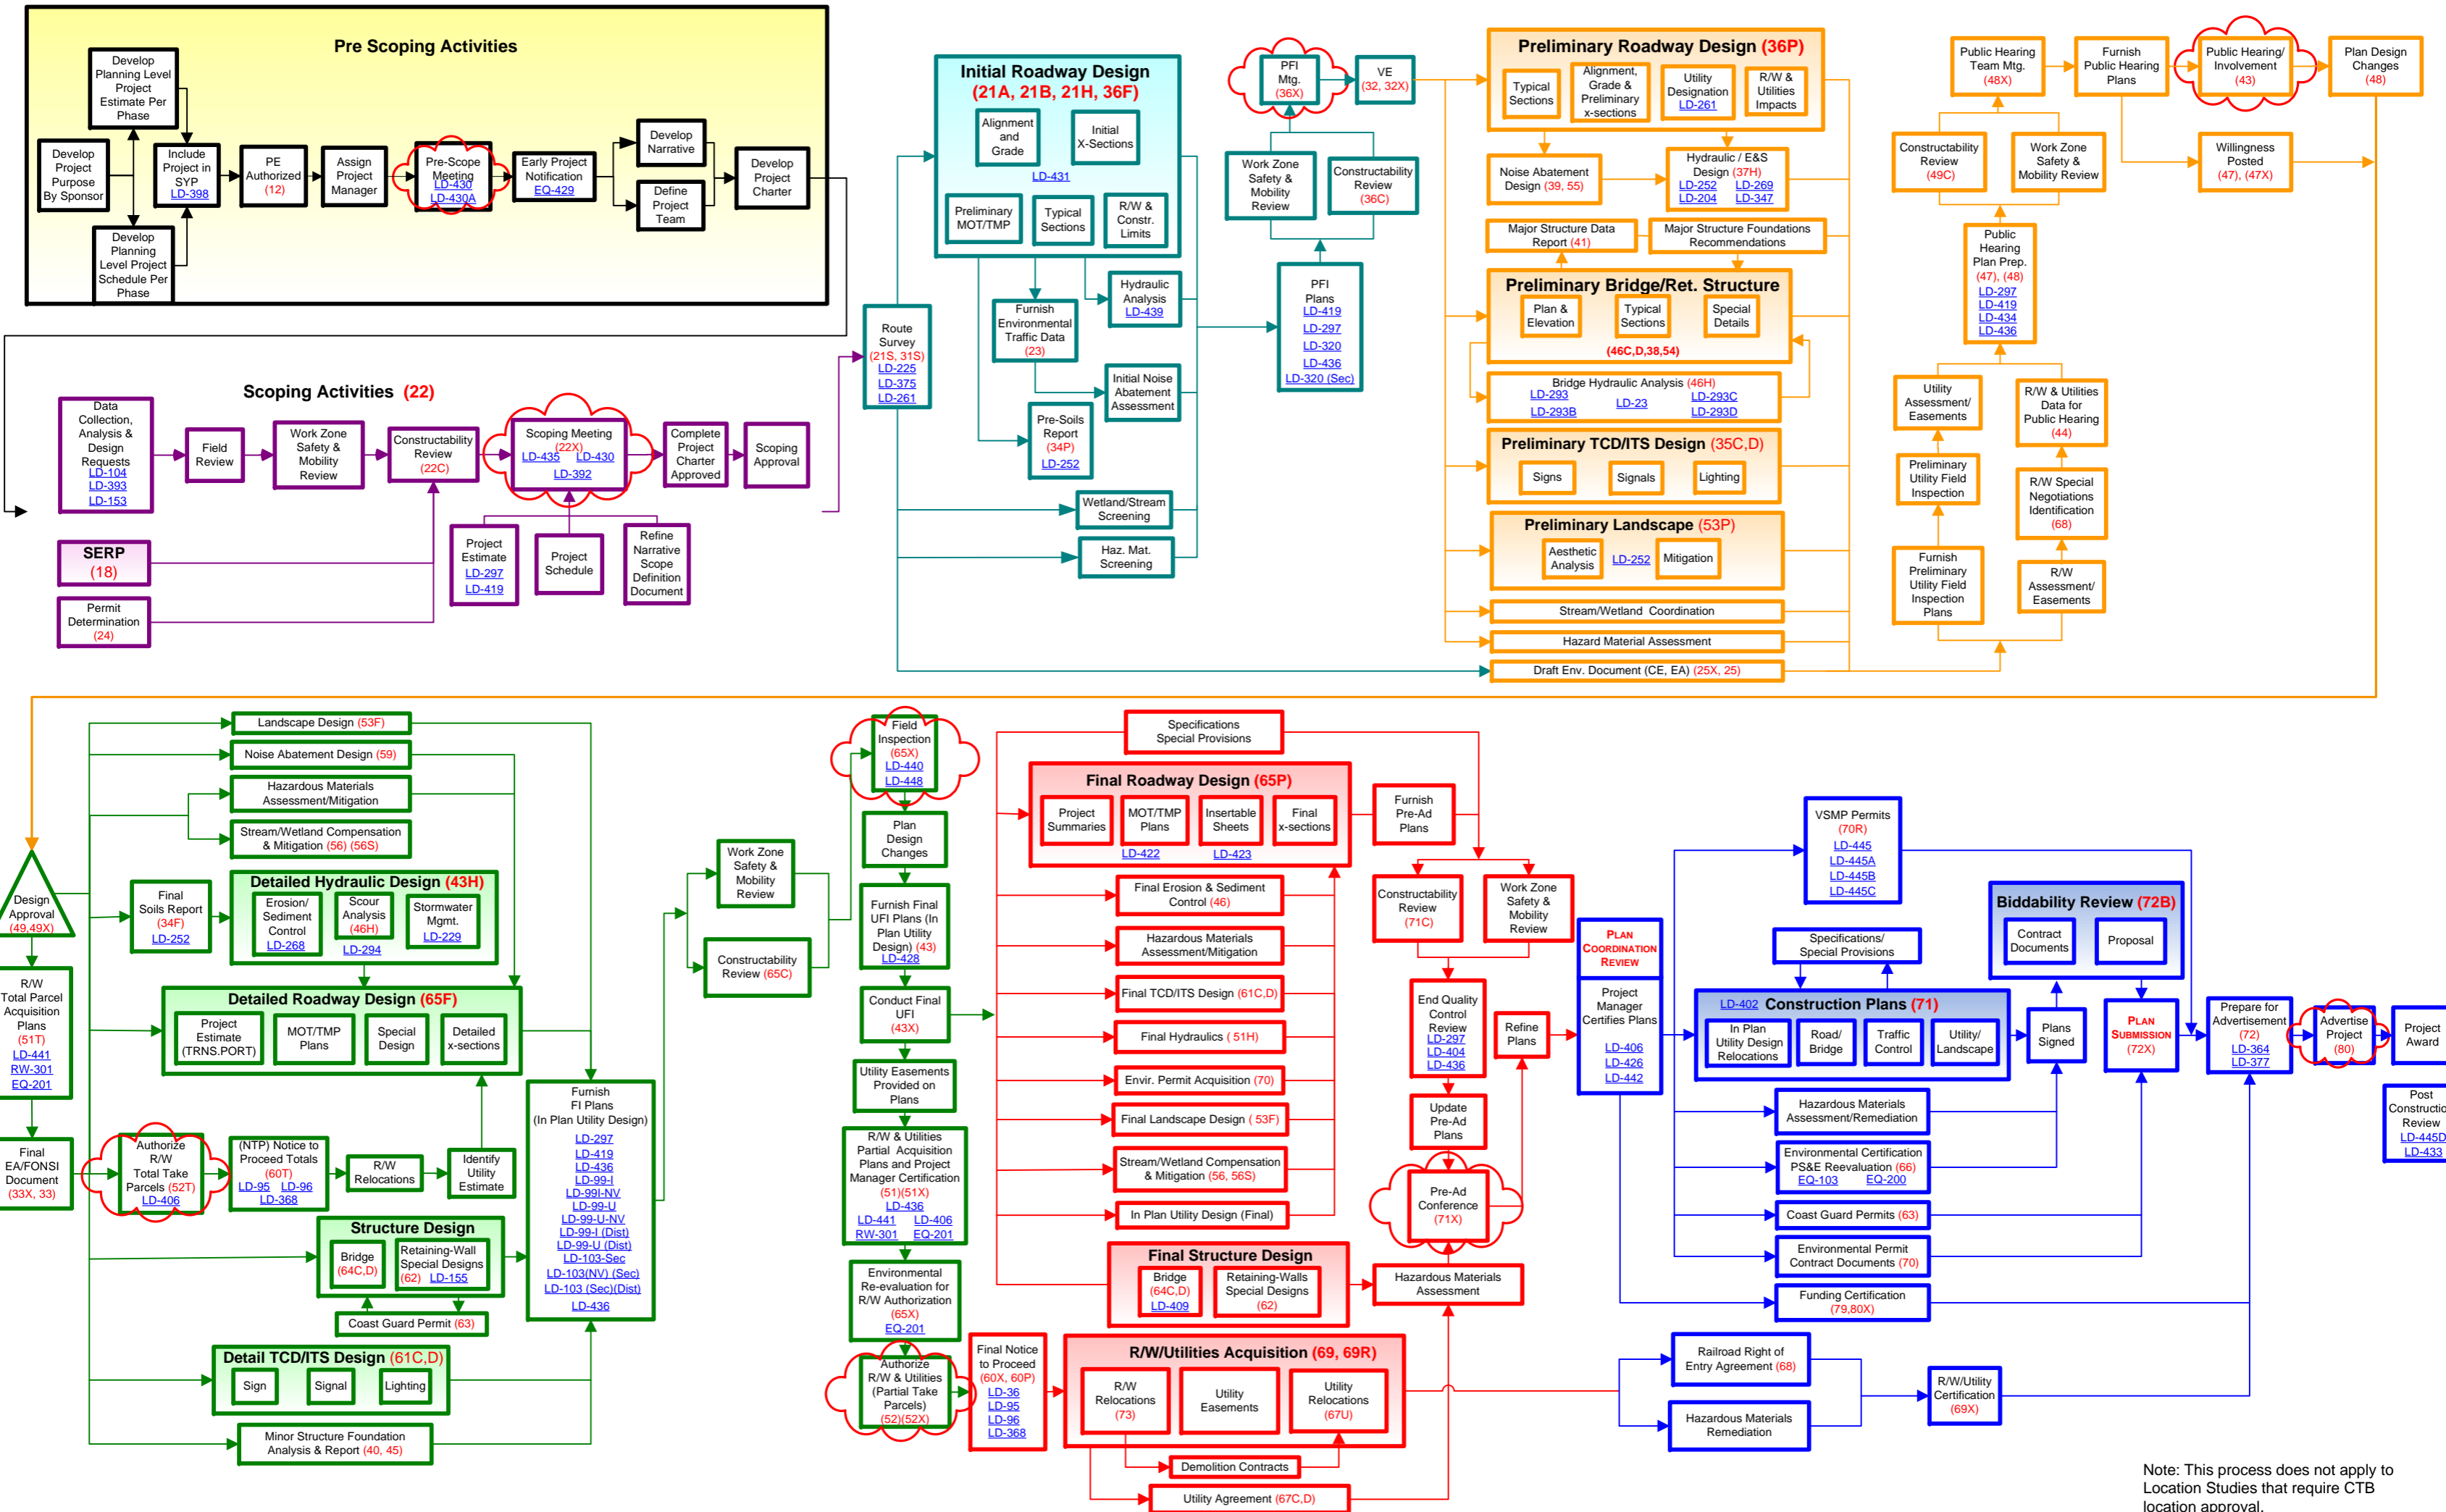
Pre Scoping Activities

Develop Planning Level Project Estimate Per Phase

Develop Project Purpose By Sponsor

Include Project in SYP LD-398

Develop Planning Level Project Schedule Per Phase

PE Authorized (12)

Assign Project Manager

Pre-Scope Meeting LD-430 LD-430A

Early Project Notification EQ-429

Develop Narrative

Define Project Team

Develop Project Charter

Scoping Activities (22)

Data Collection, Analysis & Design Requests LD-104 LD-393 LD-153

Field Review

Work Zone Safety & Mobility Review

Constructability Review (22C)

Scoping Meeting (22X) LD-435 LD-430 LD-392

Complete Project Charter Approved

Scoping Approval

SERP (18)

Permit Determination (24)

Project Estimate LD-297 LD-419

Project Schedule

Refine Narrative Scope Definition Document

Route Survey (21S, 31S) LD-225 LD-375 LD-261

Initial Roadway Design (21A, 21B, 21H, 36F)

Alignment and Grade

Initial X-Sections

LD-431

Preliminary MOT/TMP

Typical Sections

R/W & Constr. Limits

Furnish Environmental Traffic Data (23)

Hydraulic Analysis LD-439

Initial Noise Abatement Assessment

Pre-Soils Report (34P) LD-252

Wetland/Stream Screening

Haz. Mat. Screening

PFI Mtg. (36X)

VE (32, 32X)

Work Zone Safety & Mobility Review

Constructability Review (36C)

PFI Plans LD-419 LD-297 LD-320 LD-436 LD-320 (Sec)

Preliminary Roadway Design (36P)

Typical Sections

Alignment, Grade & Preliminary x-sections

Utility Designation LD-261

R/W & Utilities Impacts

Noise Abatement Design (39, 55)

Hydraulic / E&S Design (37H) LD-252 LD-269 LD-204 LD-347

Major Structure Data Report (41)

Major Structure Foundations Recommendations

Preliminary Bridge/Ret. Structure

Plan & Elevation

Typical Sections

Special Details

(46C,D,38,54)

Bridge Hydraulic Analysis (46H) LD-293 LD-23 LD-293C LD-293B LD-293D

Preliminary TCD/ITS Design (35C,D)

Signs

Signals

Lighting

Preliminary Landscape (53P)

Aesthetic Analysis

LD-252

Mitigation

Stream/Wetland Coordination

Hazard Material Assessment

Draft Env. Document (CE, EA) (25X, 25)

Public Hearing Team Mtg. (48X)

Furnish Public Hearing Plans

Public Hearing/ Involvement (43)

Plan Design Changes (48)

Constructability Review (49C)

Work Zone Safety & Mobility Review

Willingness Posted (47), (47X)

Public Hearing Plan Prep. (47), (48) LD-297 LD-419 LD-434 LD-436

Utility Assessment/ Easements

R/W & Utilities Data for Public Hearing (44)

Preliminary Utility Field Inspection

R/W Special Negotiations Identification (68)

Furnish Preliminary Utility Field Inspection Plans

R/W Assessment/ Easements

Design Approval (49,49X)

R/W Total Parcel Acquisition Plans (51T) LD-441 RW-301 EQ-201

Final EA/FONSI Document (33X, 33)

Landscape Design (53F)

Noise Abatement Design (59)

Hazardous Materials Assessment/Mitigation

Stream/Wetland Compensation & Mitigation (56) (56S)

Final Soils Report (34F) LD-252

Detailed Hydraulic Design (43H)

Erosion/ Sediment Control LD-268

Scour Analysis (46H) LD-294

Stormwater Mgmt. LD-229

Detailed Roadway Design (65F)

Project Estimate (TRNS.PORT)

MOT/TMP Plans

Special Design

Detailed x-sections

Authorize R/W Total Take Parcels (52T) LD-406

(NTP) Notice to Proceed Totals (60T) LD-95 LD-96 LD-368

R/W Relocations

Identify Utility Estimate

Structure Design

Bridge (64C,D)

Retaining-Wall Special Designs (62) LD-155

Coast Guard Permit (63)

Detail TCD/ITS Design (61C,D)

Sign

Signal

Lighting

Minor Structure Foundation Analysis & Report (40, 45)

Furnish FI Plans (In Plan Utility Design) LD-297 LD-419 LD-436 LD-99-I LD-99I-NV LD-99-U LD-99-U-NV LD-99-I (Dist) LD-99-U (Dist) LD-103-Sec LD-103(NV) (Sec) LD-103 (Sec)(Dist) LD-436

Work Zone Safety & Mobility Review

Constructability Review (65C)

Field Inspection (65X) LD-440 LD-448

Plan Design Changes

Furnish Final UFI Plans (In Plan Utility Design) (43) LD-428

Conduct Final UFI (43X)

Utility Easements Provided on Plans

R/W & Utilities Partial Acquisition Plans and Project Manager Certification (51)(51X) LD-436 LD-441 LD-406 RW-301 EQ-201

Environmental Re-evaluation for R/W Authorization (65X) EQ-201

Authorize R/W & Utilities (Partial Take Parcels) (52)(52X)

Final Notice to Proceed (60X, 60P) LD-36 LD-95 LD-96 LD-368

Specifications Special Provisions

Final Roadway Design (65P)

Project Summaries

MOT/TMP Plans

Insertable Sheets

Final x-sections

LD-422

LD-423

Furnish Pre-Ad Plans

Final Erosion & Sediment Control (46)

Hazardous Materials Assessment/Mitigation

Final TCD/ITS Design (61C,D)

Final Hydraulics ( 51H)

Envir. Permit Acquisition (70)

Final Landscape Design ( 53F)

Stream/Wetland Compensation & Mitigation (56, 56S)

In Plan Utility Design (Final)

Final Structure Design

Bridge (64C,D) LD-409

Retaining-Walls Special Designs (62)

R/W/Utilities Acquisition (69, 69R)

R/W Relocations (73)

Utility Easements

Utility Relocations (67U)

Demolition Contracts

Utility Agreement (67C,D)

Constructability Review (71C)

Work Zone Safety & Mobility Review

End Quality Control Review LD-297 LD-404 LD-436

Update Pre-Ad Plans

Pre-Ad Conference (71X)

Refine Plans

Hazardous Materials Assessment

Plan Coordination Review

Project Manager Certifies Plans LD-406 LD-426 LD-442

VSMP Permits (70R) LD-445 LD-445A LD-445B LD-445C

Specifications/ Special Provisions

Biddability Review (72B)

Contract Documents

Proposal

LD-402 Construction Plans (71)

In Plan Utility Design Relocations

Road/ Bridge

Traffic Control

Utility/ Landscape

Plans Signed

Plan Submission (72X)

Prepare for Advertisement (72) LD-364 LD-377

Advertise Project (80)

Project Award

Post Constructio Review LD-445D LD-433

Hazardous Materials Assessment/Remediation

Environmental Certification PS&E Reevaluation (66) EQ-103 EQ-200

Coast Guard Permits (63)

Environmental Permit Contract Documents (70)

Funding Certification (79,80X)

Railroad Right of Entry Agreement (68)

Hazardous Materials Remediation

R/W/Utility Certification (69X)

Note: This process does not apply to Location Studies that require CTB location approval.